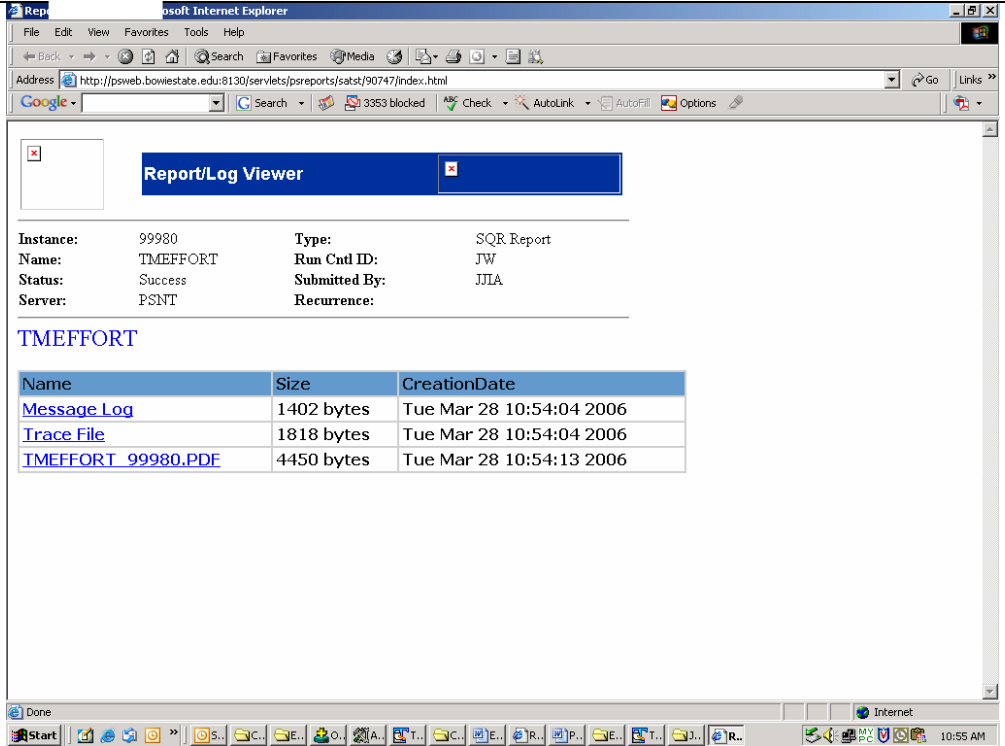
Repo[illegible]osoft Internet Explorer

File Edit View Favorites Tools Help

Back Search Favorites Media

Address http://psweb.bowiestate.edu:8130/servlets/psreports/satst/90747/index.html Go Links

Google Search 3353 blocked Check AutoLink AutoFill Options

Report/Log Viewer

| | | | |
|---|---|---|---|
| Instance: | 99980 | Type: | SQR Report |
| Name: | TMEFFORT | Run Cntl ID: | JW |
| Status: | Success | Submitted By: | JJIA |
| Server: | PSNT | Recurrence: | |

TMEFFORT

| Name | Size | CreationDate |
|---|---|---|
| Message Log | 1402 bytes | Tue Mar 28 10:54:04 2006 |
| Trace File | 1818 bytes | Tue Mar 28 10:54:04 2006 |
| TMEFFORT_99980.PDF | 4450 bytes | Tue Mar 28 10:54:13 2006 |

Done Internet

Start S.. C.. E.. O.. A.. T.. C.. E.. R.. P.. E.. T.. J.. R.. 10:55 AM